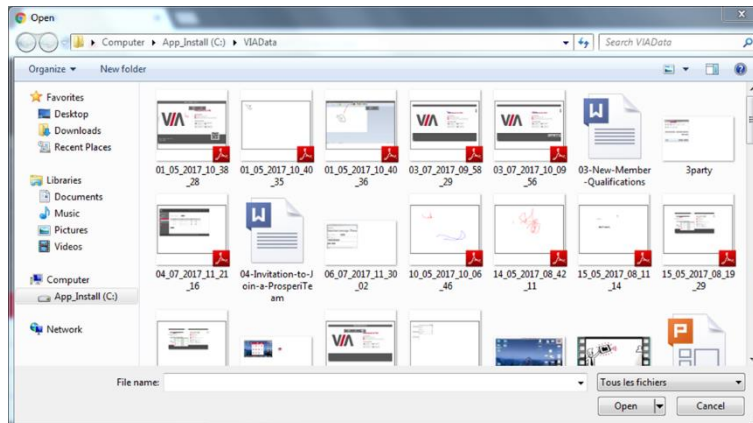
Open

Computer ▸ App_Install (C:) ▸ VIAData

Search VIAData

Organize ▾ New folder

Favorites
Desktop
Downloads
Recent Places

Libraries
Documents
Music
Pictures
Videos

Computer
App_Install (C:)

Network

VIA

01_05_2017_10_38_28

01_05_2017_10_40_35

01_05_2017_10_40_36

VIA

03_07_2017_09_58_29

VIA

03_07_2017_10_09_56

W

03-New-Member-Qualifications

3party

04_07_2017_11_21_16

W

04-Invitation-to-Join-a-ProsperiTeam

06_07_2017_11_30_02

10_05_2017_10_06_46

14_05_2017_08_42_11

15_05_2017_08_11_14

15_05_2017_08_19_29

VIA

P

File name:

Tous les fichiers

Open

Cancel